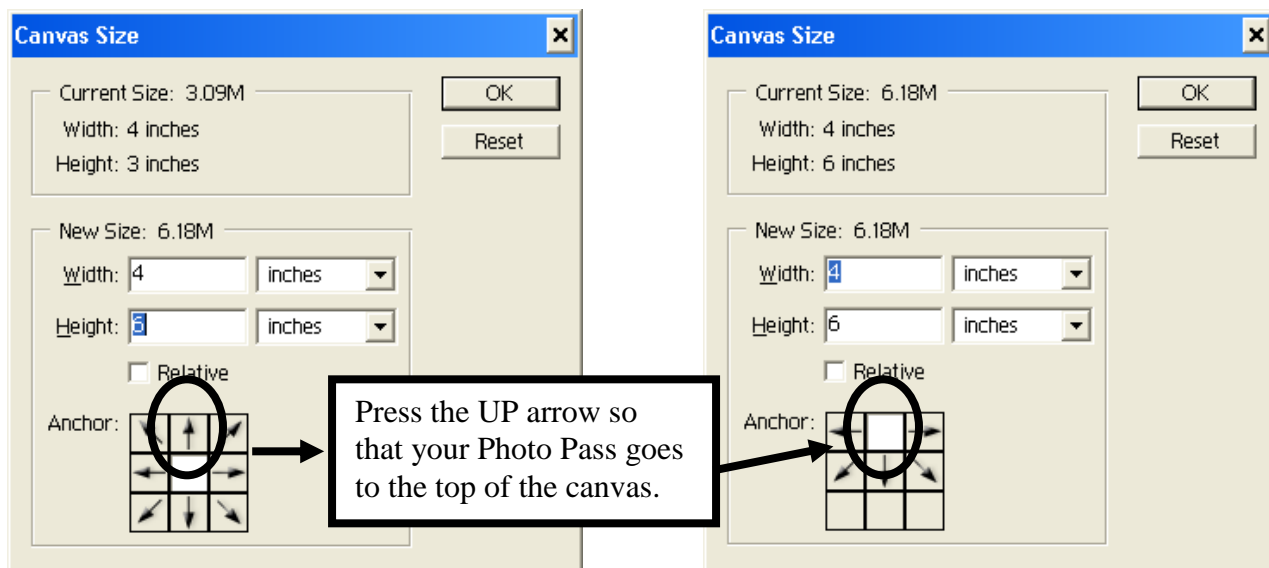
Canvas Size

Current Size: 3.09M
Width: 4 inches
Height: 3 inches

OK
Reset

New Size: 6.18M
Width: 4 inches
Height: 6 inches
Relative
Anchor:

Press the UP arrow so that your Photo Pass goes to the top of the canvas.

Canvas Size

Current Size: 6.18M
Width: 4 inches
Height: 6 inches

OK
Reset

New Size: 6.18M
Width: 4 inches
Height: 6 inches
Relative
Anchor: